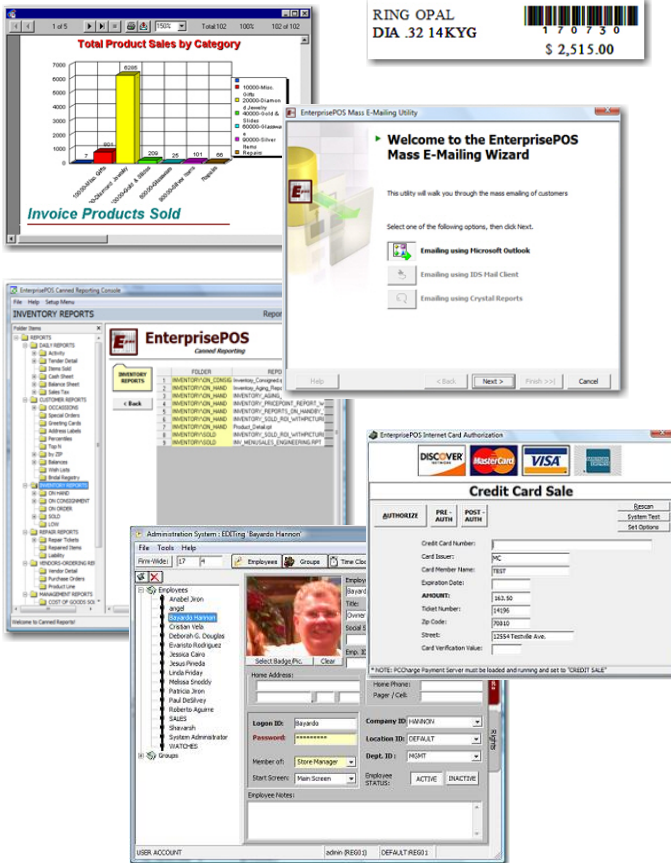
1 of 5 150% Total:102 100% 102 of 102

Total Product Sales by Category

7000
6000
5000
4000
3000
2000
1000
0

6285
851
7
209
25
101
66

10000-Misc. Gifts
20000-Diamond Jewelry
40000-Gold & Slides
60000-Glassware
90000-Silver Items
Repairs

Invoice Products Sold

RING OPAL
DIA .32 14KYG
170730
$ 2,515.00

EnterprisePOS Mass E-Mailing Utility

Welcome to the EnterprisePOS Mass E-Mailing Wizard

This utility will walk you through the mass emailing of customers

Select one of the following options, then click Next.

Emailing using Microsoft Outlook
Emailing using IDS Mail Client
Emailing using Crystal Reports

Help
< Back
Next >
Finish >>|
Cancel

EnterprisePOS Canned Reporting Console
File Help Setup Menu
INVENTORY REPORTS
Folder Items
REPORTS
DAILY REPORTS
Activity
Tender Detail
Items Sold
Cash Sheet
Balance Sheet
Sales Tax
CUSTOMER REPORTS
OCCASSIONS
Special Orders
Greeting Cards
Address Labels
Percentiles
Top N
by ZIP
Balances
Wish Lists
Bridal Registry
INVENTORY REPORTS
ON HAND
ON CONSIGNMENT
ON ORDER
SOLD
LOW
REPAIR REPORTS
Repair Tickets
Repaired Items
Liability
VENDORS-ORDERING RE
Vendor Detail
Purchase Orders
Product Line
MANAGEMENT REPORTS
COST OF GOODS SOL
Welcome to Canned Reports!

EnterprisePOS
Canned Reporting
INVENTORY REPORTS
< Back
FOLDER
REPO
INVENTORY\ON_CONSIG
INVENTORY\ON_HAND
INVENTORY\ON_HAND
INVENTORY\ON_HAND
INVENTORY\ON_HAND
INVENTORY\ON_HAND
INVENTORY\ON_HAND
INVENTORY\SOLD
INVENTORY\SOLD
Inventory_Consigned.p
Inventory_Aging_Repor
INVENTORY_AGING_
INVENTORY_PRICEPOINT_REPORT_W
INVENTORY_REPORTS_ON_HANDBY_
INVENTORY_SOLD_ROI_WITHPICTUR
Product_Detail.rpt
INVENTORY_SOLD_ROI_WITHPICTURE
INV_MENUSALES_ENGINEERING.RPT

EnterprisePOS Internet Card Authorization
DISCOVER
MasterCard
VISA
Credit Card Sale
AUTHORIZE
PRE-AUTH
POST-AUTH
Rescan
System Test
Set Options
Credit Card Number:
Card Issuer: MC
Card Member Name: TEST
Expiration Date:
AMOUNT: 163.50
Ticket Number: 14196
Zip Code: 70810
Street: 12554 Textville Ave.
Card Verification Value:
* NOTE: PCCharge Payment Server must be loaded and running and set to "CREDIT SALE"

Administration System : EDITing 'Bayardo Hannon'
File Tools Help
Firm-Wide: 17 4
Employees
Groups
Time Cloc
Employees
Anabel Jiron
angel
Bayardo Hannon
Cristian Vela
Deborah G. Douglas
Evaristo Rodriguez
Jessica Cairo
Jesus Pineda
Linda Friday
Melissa Snoddy
Patricia Jiron
Paul DeSilvey
Roberto Aguirre
SALES
Shavarsh
System Administrator
WATCHES
Groups
Select Badge Pic.
Clear
Employ
Bayard
Title:
Owner
Social S
Emp. ID
Home Address:
Home Phone:
Pager / Cell:
Logon ID: Bayardo
Password: *********
Member of: Store Manager
Start Screen: Main Screen
Company ID: HANNON
Location ID: DEFAULT
Dept. ID: MGMT
Employee STATUS:
ACTIVE
INACTIVE
Rights
Employee Notes:
USER ACCOUNT
admin (REG01)
DEFAULT/REG01